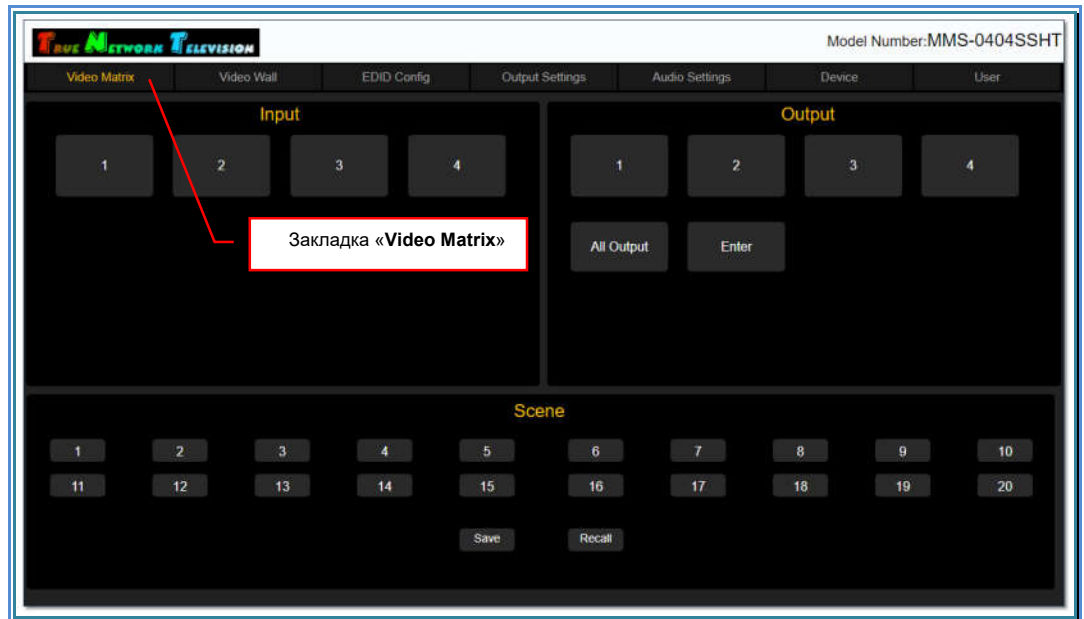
TRUE NETWORK TELEVISION

Model Number:MMS-0404SSHT

Video Matrix | Video Wall | EDID Config | Output Settings | Audio Settings | Device | User

Input

1 2 3 4

Output

1 2 3 4

All Output Enter

Закладка «**Video Matrix**»

Scene

1 2 3 4 5 6 7 8 9 10

11 12 13 14 15 16 17 18 19 20

Save Recall